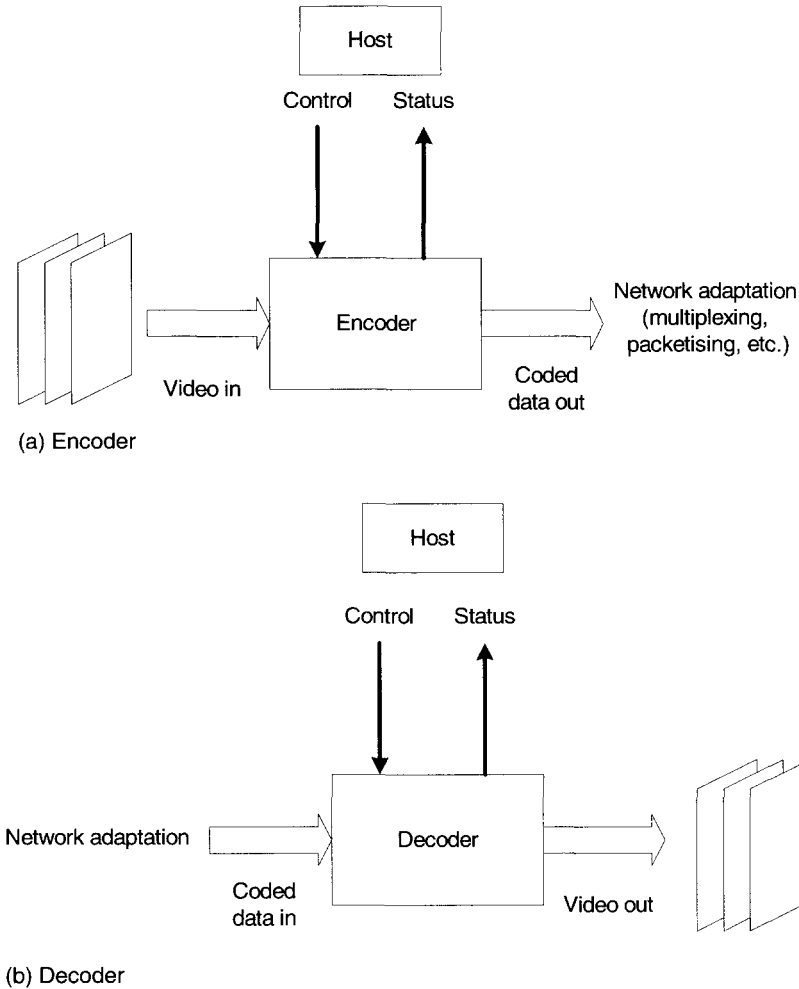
Host

Control

Status

Encoder

Network adaptation (multiplexing, packetising, etc.)

Video in

Coded data out

(a) Encoder

Host

Control

Status

Network adaptation

Decoder

Coded data in

Video out

(b) Decoder